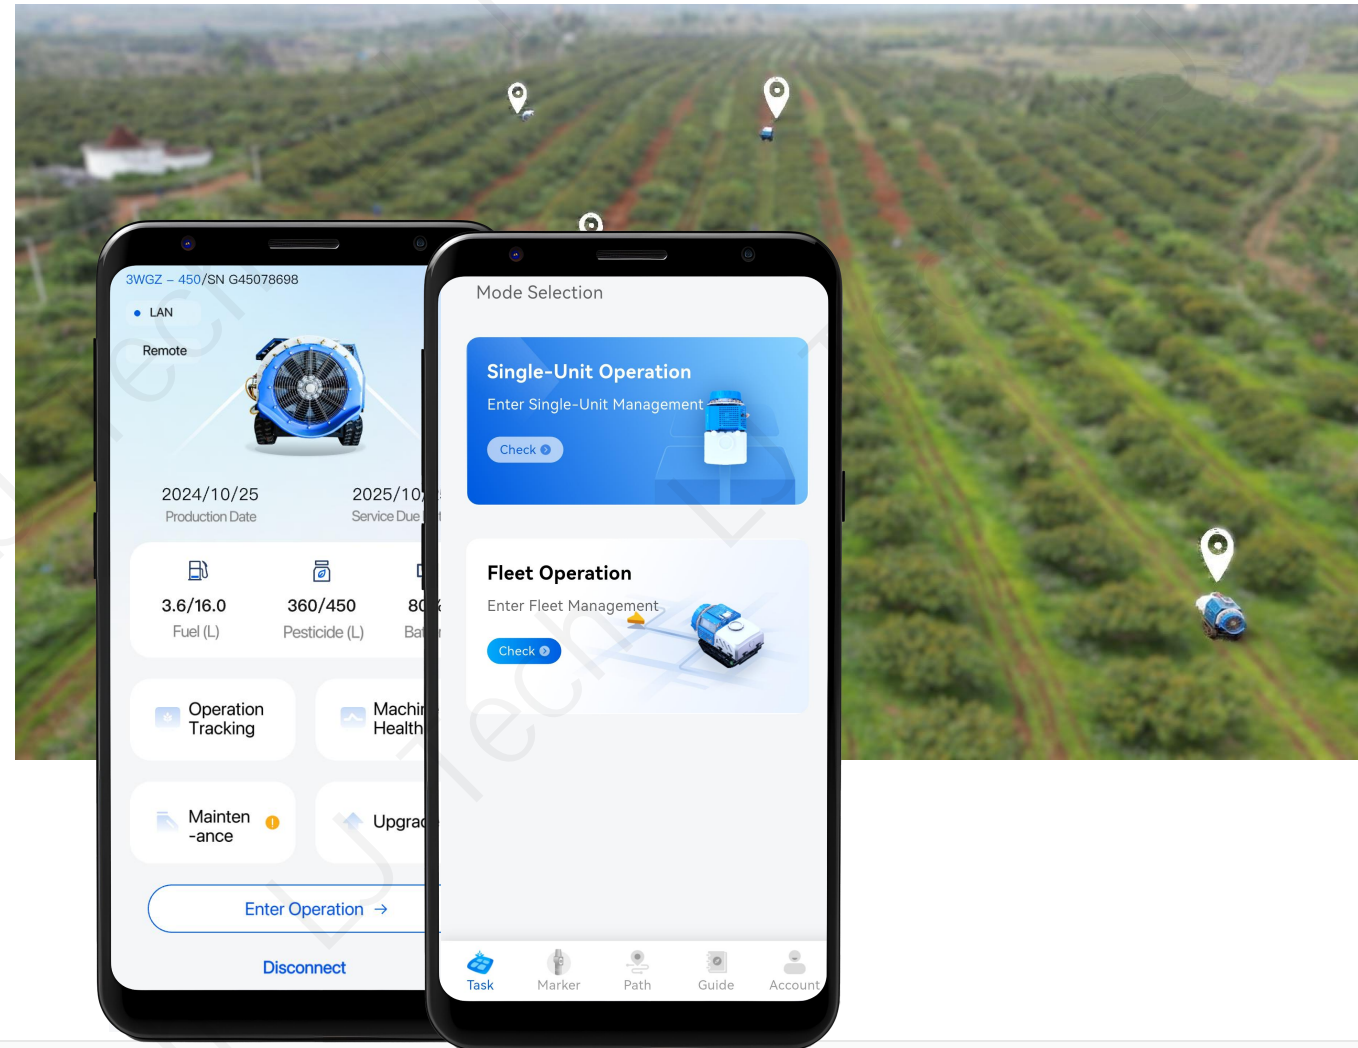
3WGZ – 450/SN G45078698

LAN

Remote

2024/10/25
Production Date

2025/10/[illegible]
Service Due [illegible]

3.6/16.0
Fuel (L)

360/450
Pesticide (L)

80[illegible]
Ba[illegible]

Operation Tracking

Machi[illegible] Health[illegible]

Mainten -ance

Upgra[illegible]

Enter Operation →

Disconnect

Mode Selection

Single-Unit Operation
Enter Single-Unit Management
Check

Fleet Operation
Enter Fleet Management
Check

Task
Marker
Path
Guide
Account